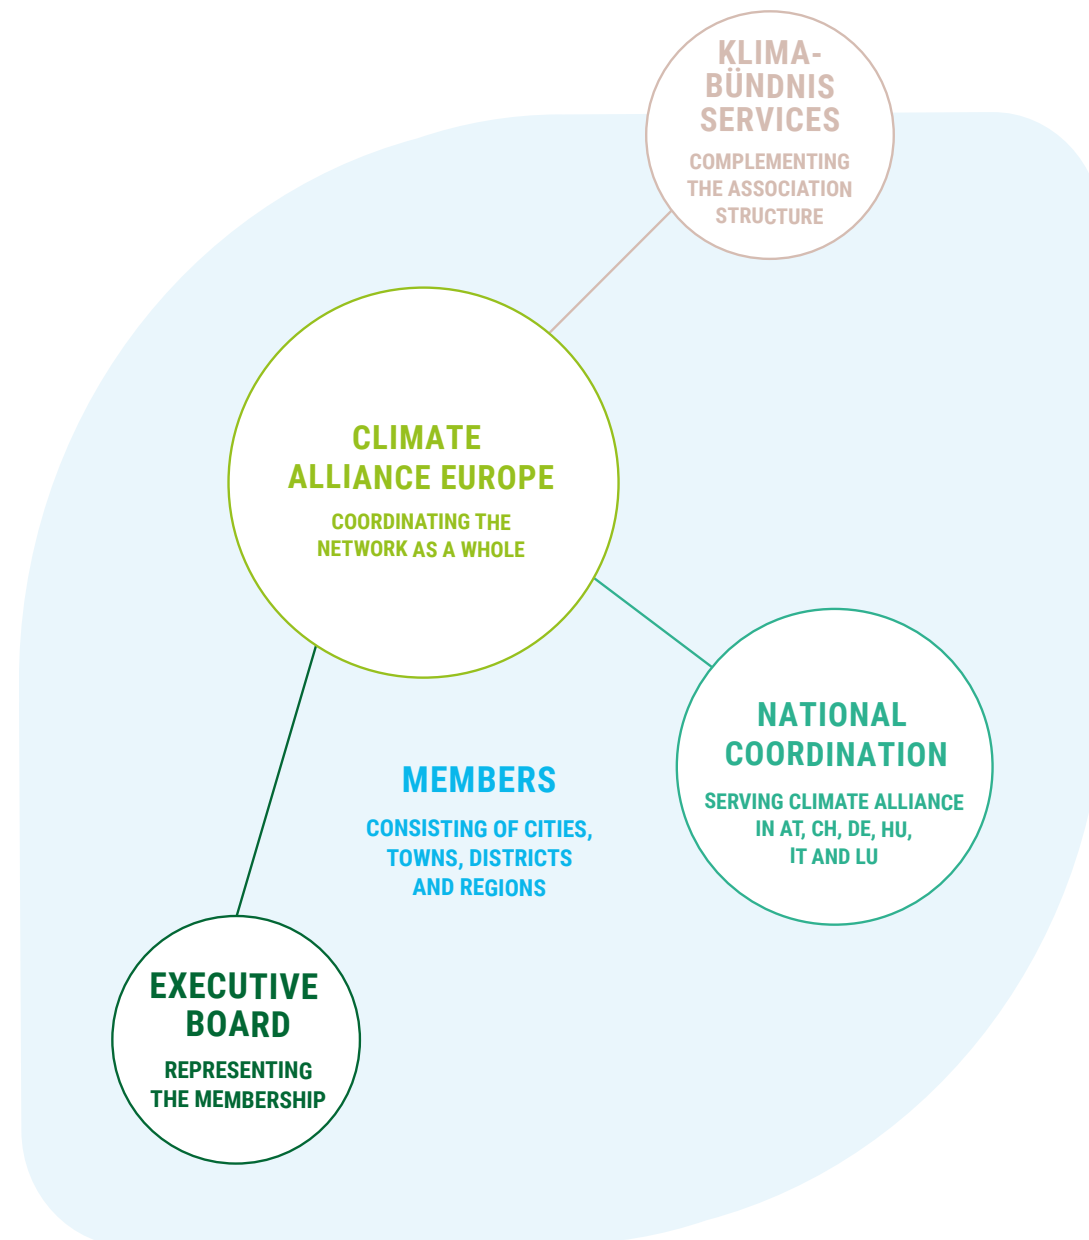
KLIMA-BÜNDNIS SERVICES

COMPLEMENTING THE ASSOCIATION STRUCTURE

CLIMATE ALLIANCE EUROPE

COORDINATING THE NETWORK AS A WHOLE

NATIONAL COORDINATION

SERVING CLIMATE ALLIANCE IN AT, CH, DE, HU, IT AND LU

MEMBERS

CONSISTING OF CITIES, TOWNS, DISTRICTS AND REGIONS

EXECUTIVE BOARD

REPRESENTING THE MEMBERSHIP